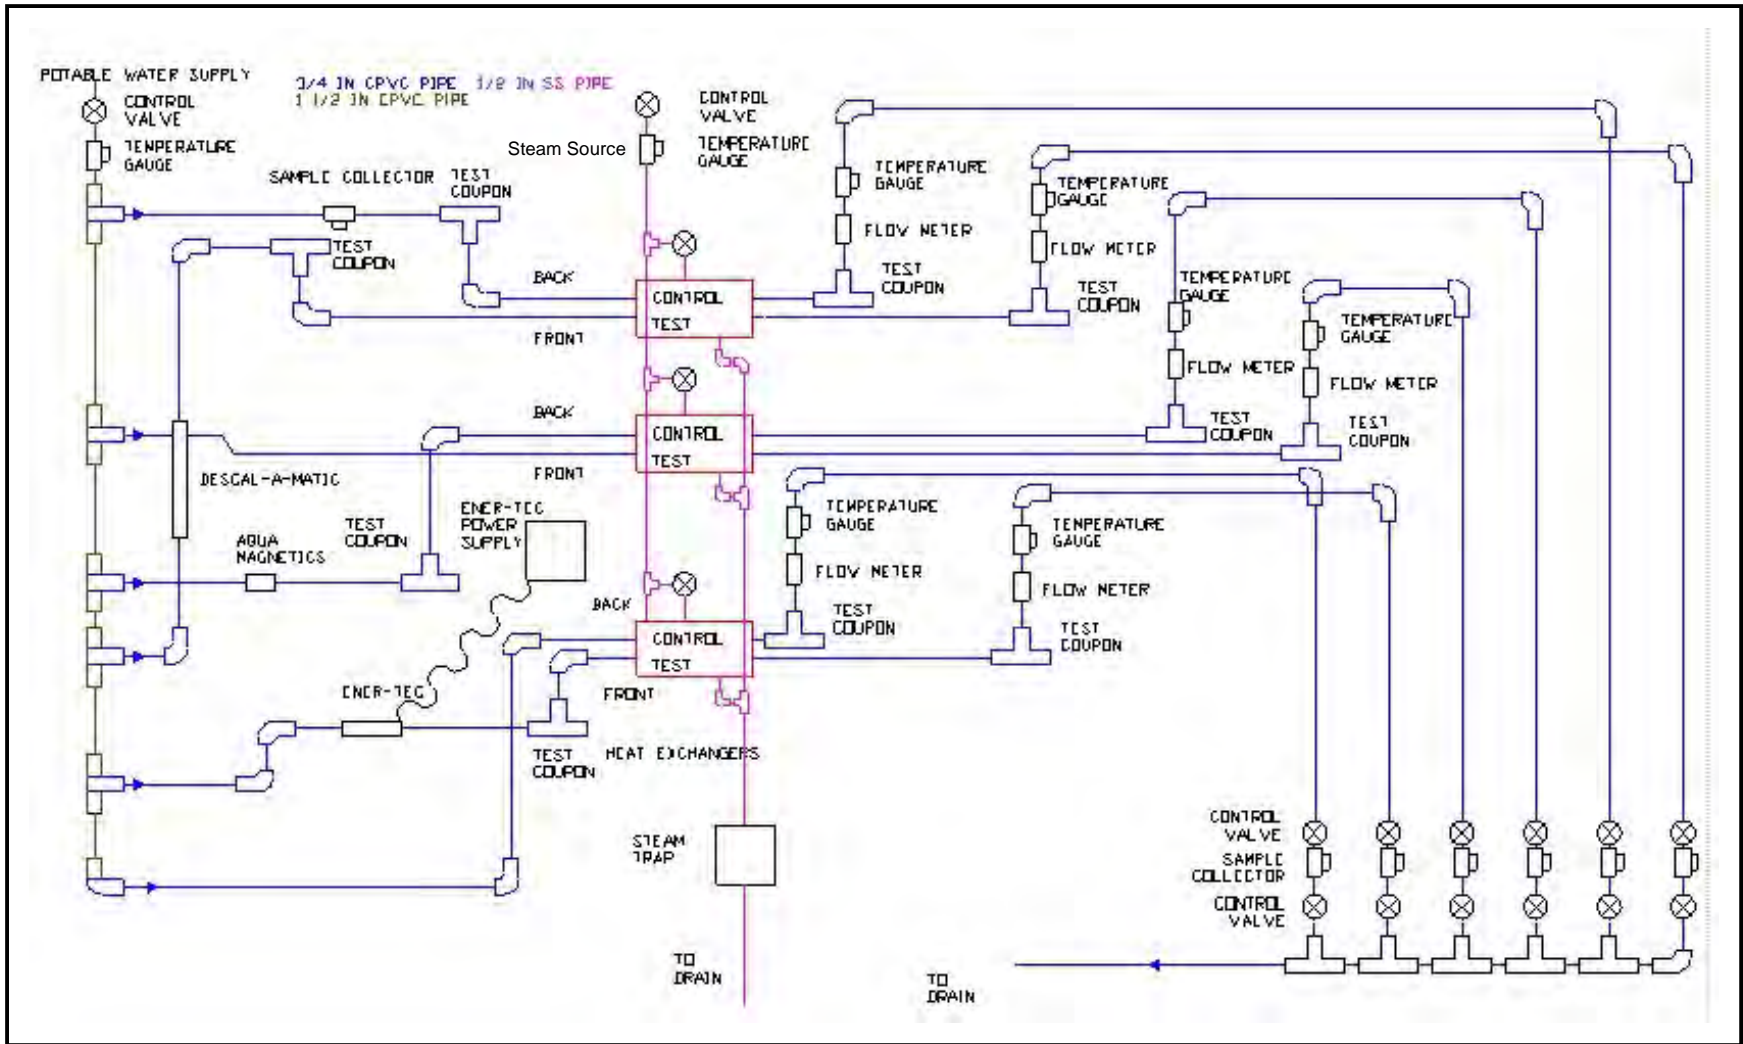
POTABLE WATER SUPPLY
CONTROL VALVE
TEMPERATURE GAUGE
3/4 IN CPVC PIPE 1/2 IN SS PIPE
1 1/2 IN CPVC PIPE
Steam Source
CONTROL VALVE
TEMPERATURE GAUGE
SAMPLE COLLECTOR
TEST COUPON
TEST COUPON
BACK
CONTROL
TEST
FRONT
TEMPERATURE GAUGE
FLOW METER
TEST COUPON
TEMPERATURE GAUGE
FLOW METER
TEST COUPON
TEMPERATURE GAUGE
FLOW METER
TEST COUPON
TEMPERATURE GAUGE
FLOW METER
TEST COUPON
BACK
CONTROL
TEST
FRONT
DESCAL-A-MATIC
TEST COUPON
AQUA MAGNETICS
ENER-TEC POWER SUPPLY
TEMPERATURE GAUGE
FLOW METER
TEST COUPON
TEMPERATURE GAUGE
FLOW METER
TEST COUPON
BACK
CONTROL
TEST
FRONT
ENER-TEC
TEST COUPON
HEAT EXCHANGERS
STEAM TRAP
TO DRAIN
CONTROL VALVE
SAMPLE COLLECTOR
CONTROL VALVE
TO DRAIN